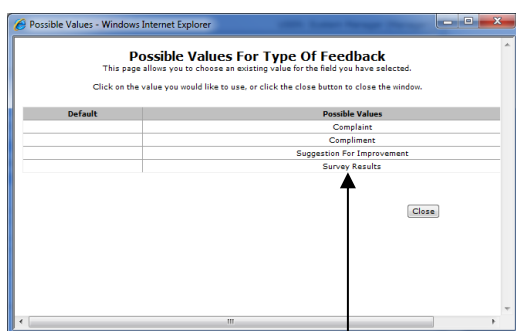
Possible Values - Windows Internet Explorer

Possible Values For Type Of Feedback

This page allows you to choose an existing value for the field you have selected.

Click on the value you would like to use, or click the close button to close the window.

| Default | Possible Values |
|---|---|
| | Complaint |
| | Compliment |
| | Suggestion For Improvement |
| | Survey Results |

Close

III